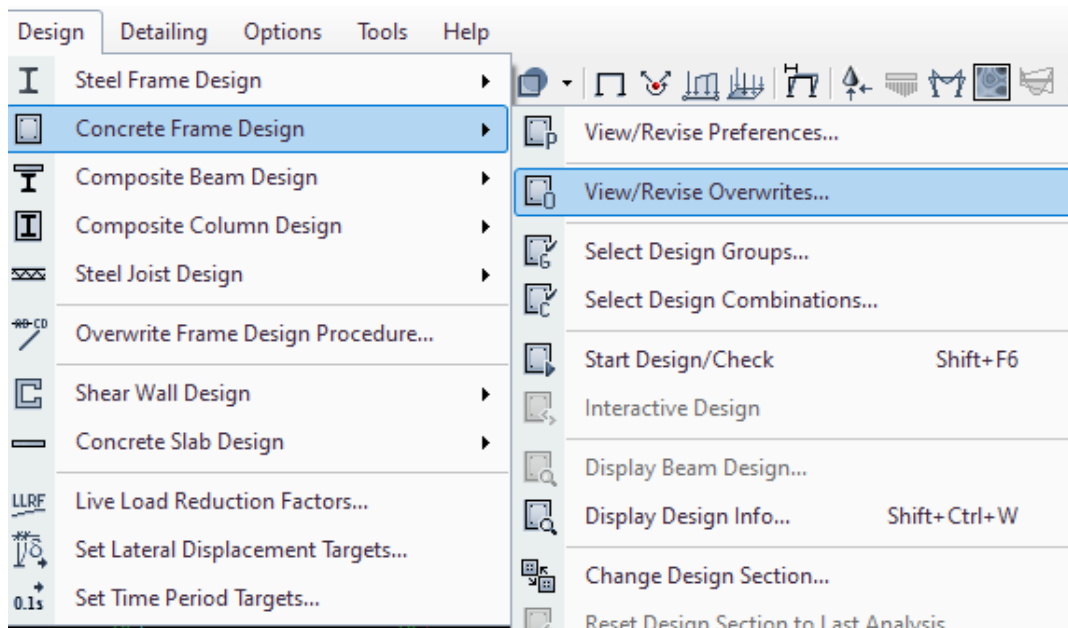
Design Detailing Options Tools Help

Steel Frame Design
Concrete Frame Design
Composite Beam Design
Composite Column Design
Steel Joist Design
Overwrite Frame Design Procedure...
Shear Wall Design
Concrete Slab Design
Live Load Reduction Factors...
Set Lateral Displacement Targets...
Set Time Period Targets...

View/Revise Preferences...
View/Revise Overwrites...
Select Design Groups...
Select Design Combinations...
Start Design/Check Shift+F6
Interactive Design
Display Beam Design...
Display Design Info... Shift+Ctrl+W
Change Design Section...
Reset Design Section to Last Analysis

LLRF
0.1s